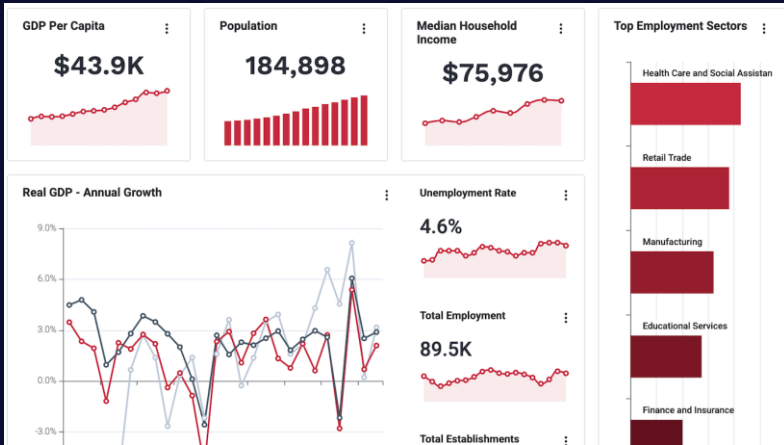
GDP Per Capita ⋮
$43.9K

Population ⋮
184,898

Median Household Income ⋮
$75,976

Top Employment Sectors ⋮
Health Care and Social Assistan
Retail Trade
Manufacturing
Educational Services
Finance and Insurance

Real GDP - Annual Growth ⋮
9.0%
6.0%
3.0%
0.0%
-3.0%

Unemployment Rate ⋮
4.6%

Total Employment ⋮
89.5K

Total Establishments ⋮